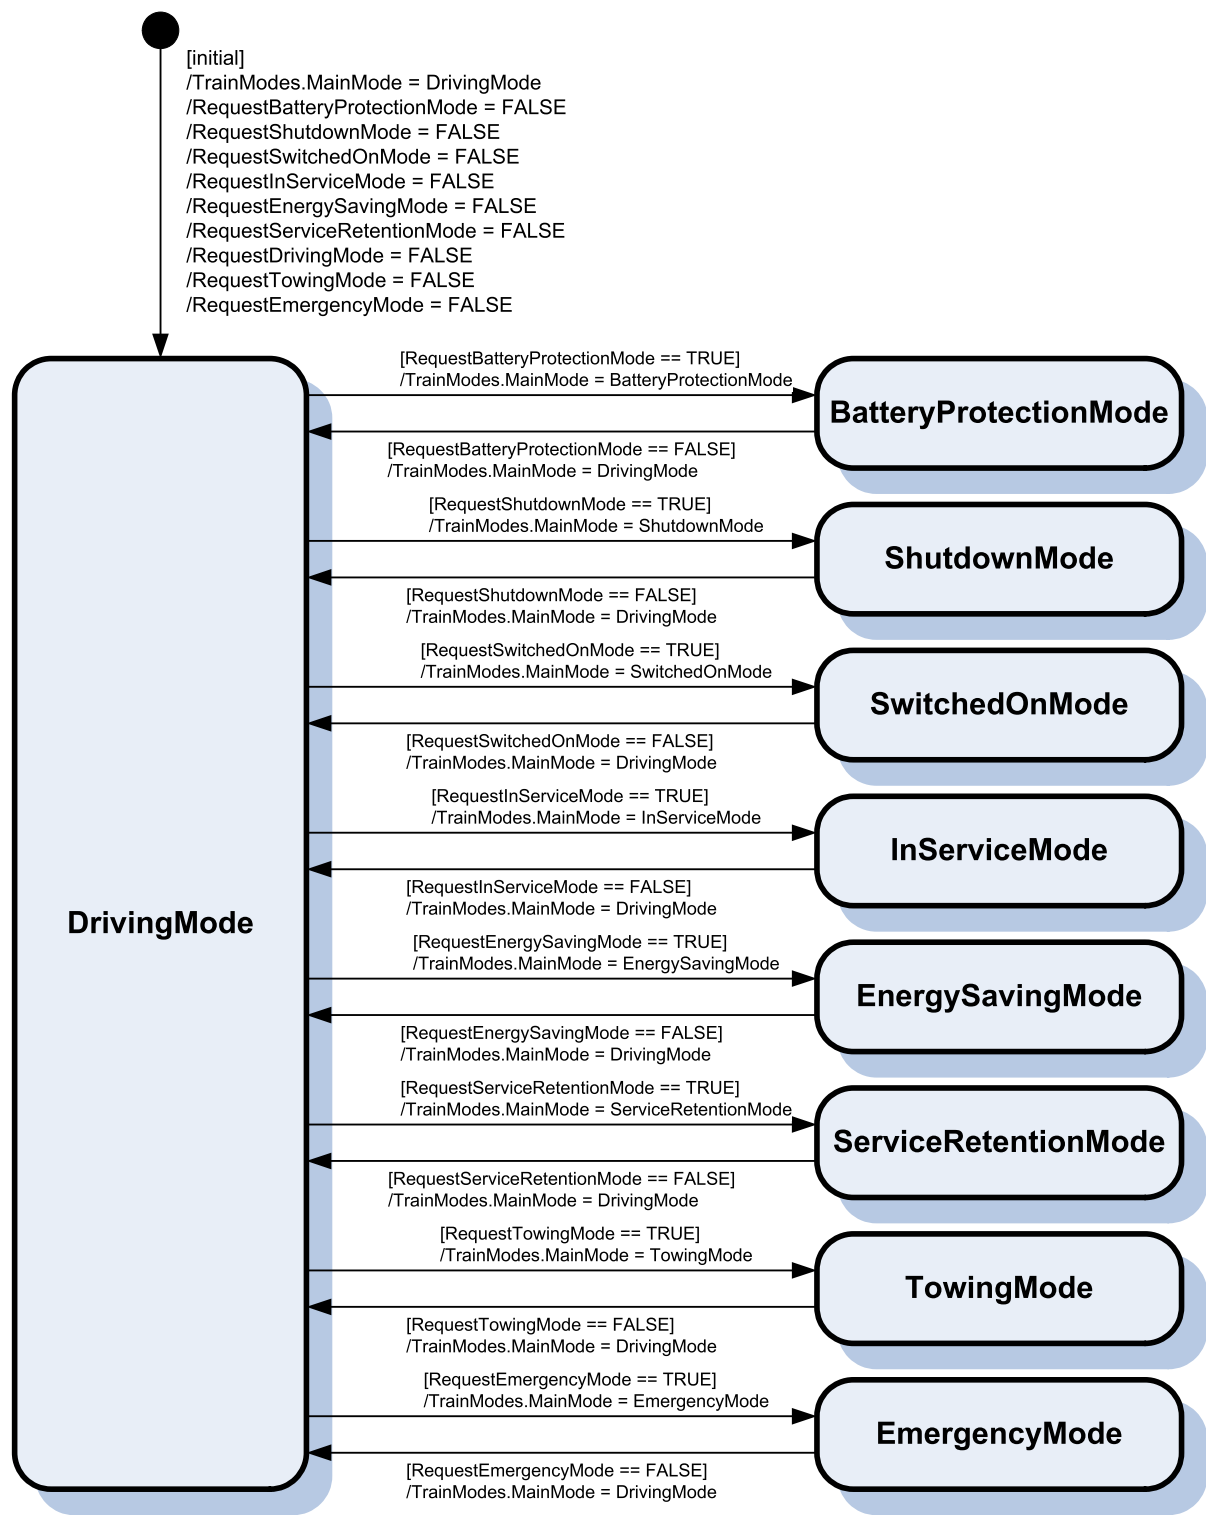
[initial]
/TrainModes.MainMode = DrivingMode
/RequestBatteryProtectionMode = FALSE
/RequestShutdownMode = FALSE
/RequestSwitchedOnMode = FALSE
/RequestInServiceMode = FALSE
/RequestEnergySavingMode = FALSE
/RequestServiceRetentionMode = FALSE
/RequestDrivingMode = FALSE
/RequestTowingMode = FALSE
/RequestEmergencyMode = FALSE

DrivingMode

[RequestBatteryProtectionMode == TRUE]
/TrainModes.MainMode = BatteryProtectionMode

BatteryProtectionMode

[RequestBatteryProtectionMode == FALSE]
/TrainModes.MainMode = DrivingMode

[RequestShutdownMode == TRUE]
/TrainModes.MainMode = ShutdownMode

ShutdownMode

[RequestShutdownMode == FALSE]
/TrainModes.MainMode = DrivingMode

[RequestSwitchedOnMode == TRUE]
/TrainModes.MainMode = SwitchedOnMode

SwitchedOnMode

[RequestSwitchedOnMode == FALSE]
/TrainModes.MainMode = DrivingMode

[RequestInServiceMode == TRUE]
/TrainModes.MainMode = InServiceMode

InServiceMode

[RequestInServiceMode == FALSE]
/TrainModes.MainMode = DrivingMode

[RequestEnergySavingMode == TRUE]
/TrainModes.MainMode = EnergySavingMode

EnergySavingMode

[RequestEnergySavingMode == FALSE]
/TrainModes.MainMode = DrivingMode

[RequestServiceRetentionMode == TRUE]
/TrainModes.MainMode = ServiceRetentionMode

ServiceRetentionMode

[RequestServiceRetentionMode == FALSE]
/TrainModes.MainMode = DrivingMode

[RequestTowingMode == TRUE]
/TrainModes.MainMode = TowingMode

TowingMode

[RequestTowingMode == FALSE]
/TrainModes.MainMode = DrivingMode

[RequestEmergencyMode == TRUE]
/TrainModes.MainMode = EmergencyMode

EmergencyMode

[RequestEmergencyMode == FALSE]
/TrainModes.MainMode = DrivingMode